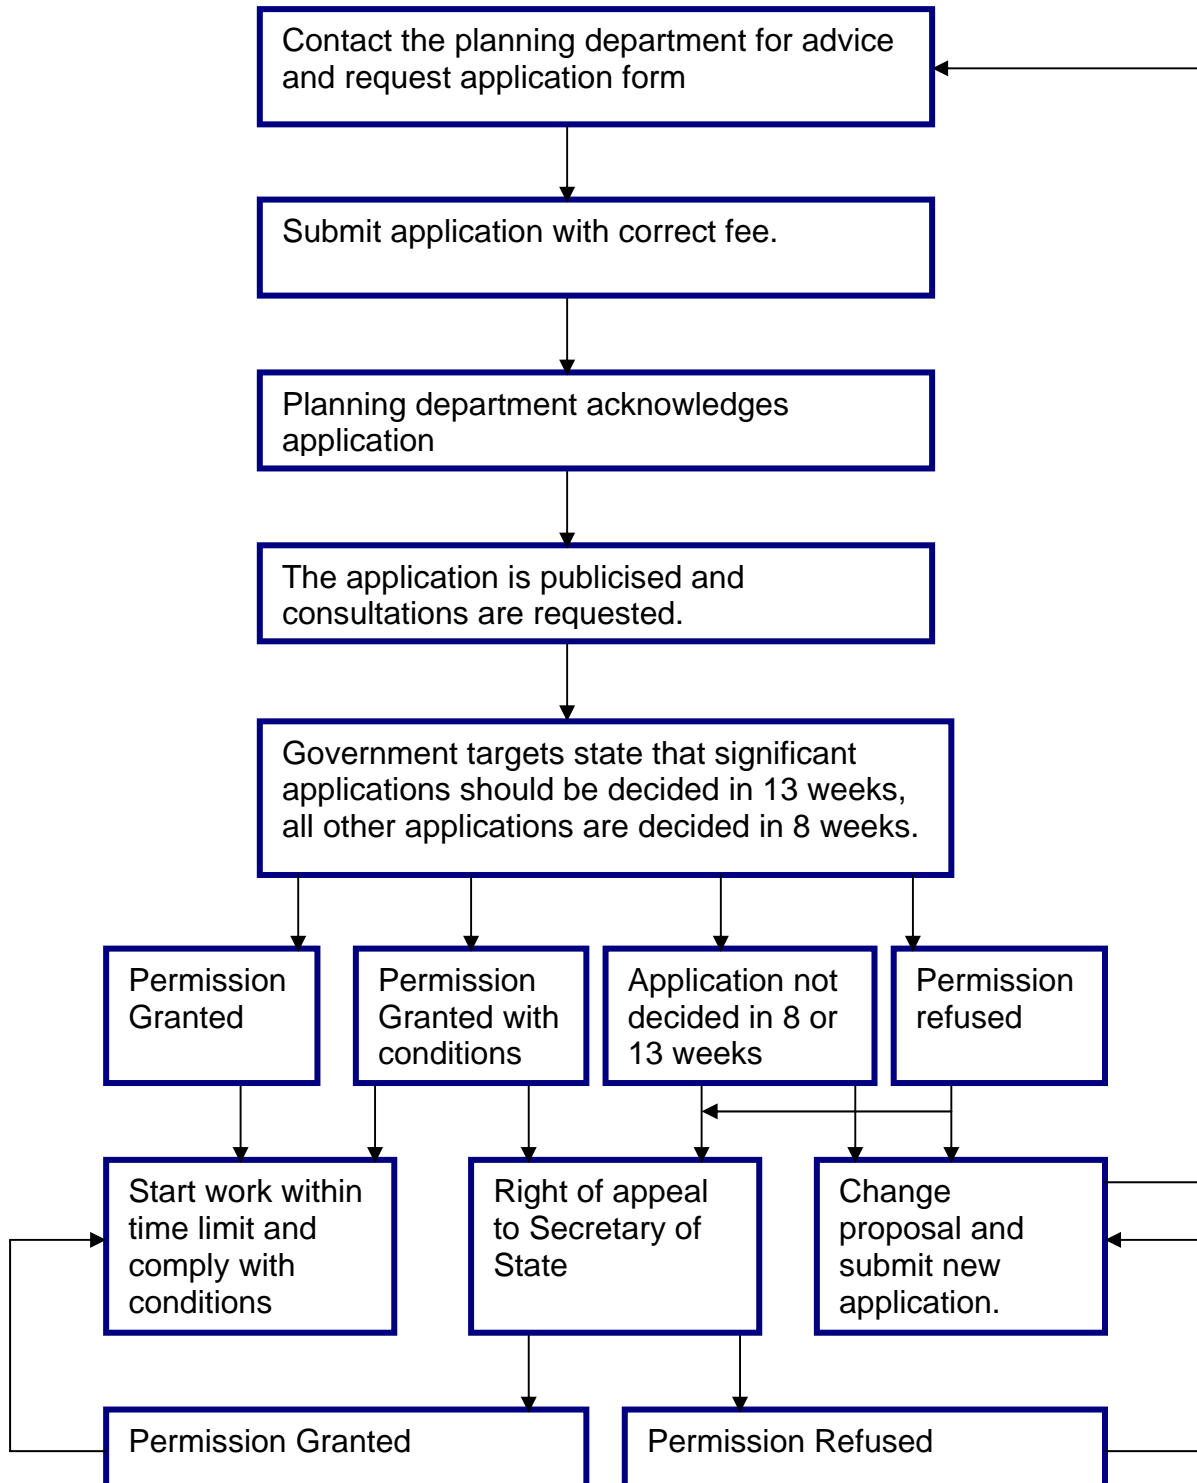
Contact the planning department for advice and request application form

Submit application with correct fee.

Planning department acknowledges application

The application is publicised and consultations are requested.

Government targets state that significant applications should be decided in 13 weeks, all other applications are decided in 8 weeks.

Permission Granted

Permission Granted with conditions

Application not decided in 8 or 13 weeks

Permission refused

Start work within time limit and comply with conditions

Right of appeal to Secretary of State

Change proposal and submit new application.

Permission Granted

Permission Refused